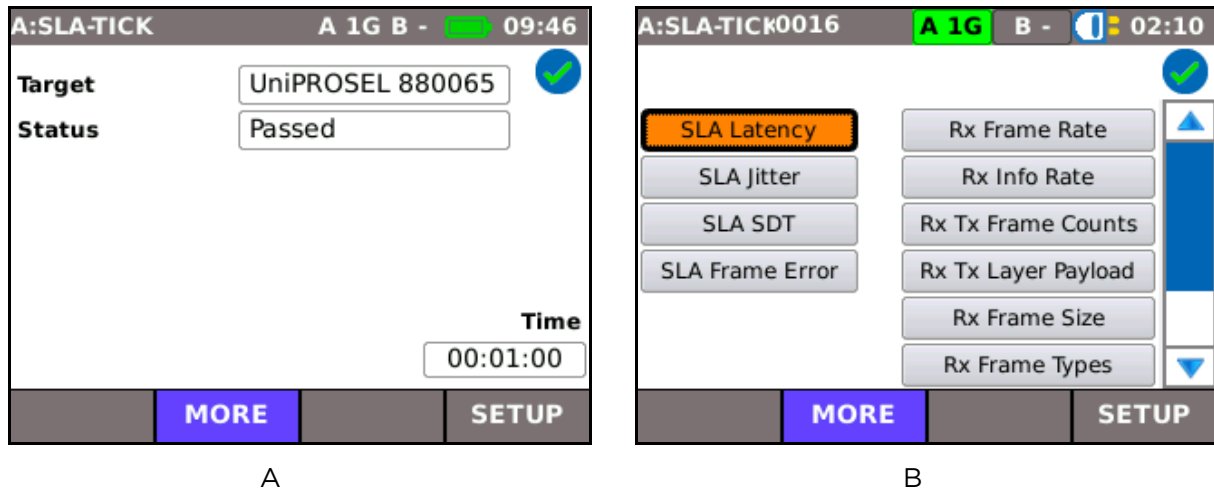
A:SLA-TICK A 1G B - 09:46

Target UniPROSEL 880065
Status Passed

Time
00:01:00

MORE SETUP

A

A:SLA-TICK0016 A 1G B - 02:10

SLA Latency
SLA Jitter
SLA SDT
SLA Frame Error

Rx Frame Rate
Rx Info Rate
Rx Tx Frame Counts
Rx Tx Layer Payload
Rx Frame Size
Rx Frame Types

MORE SETUP

B